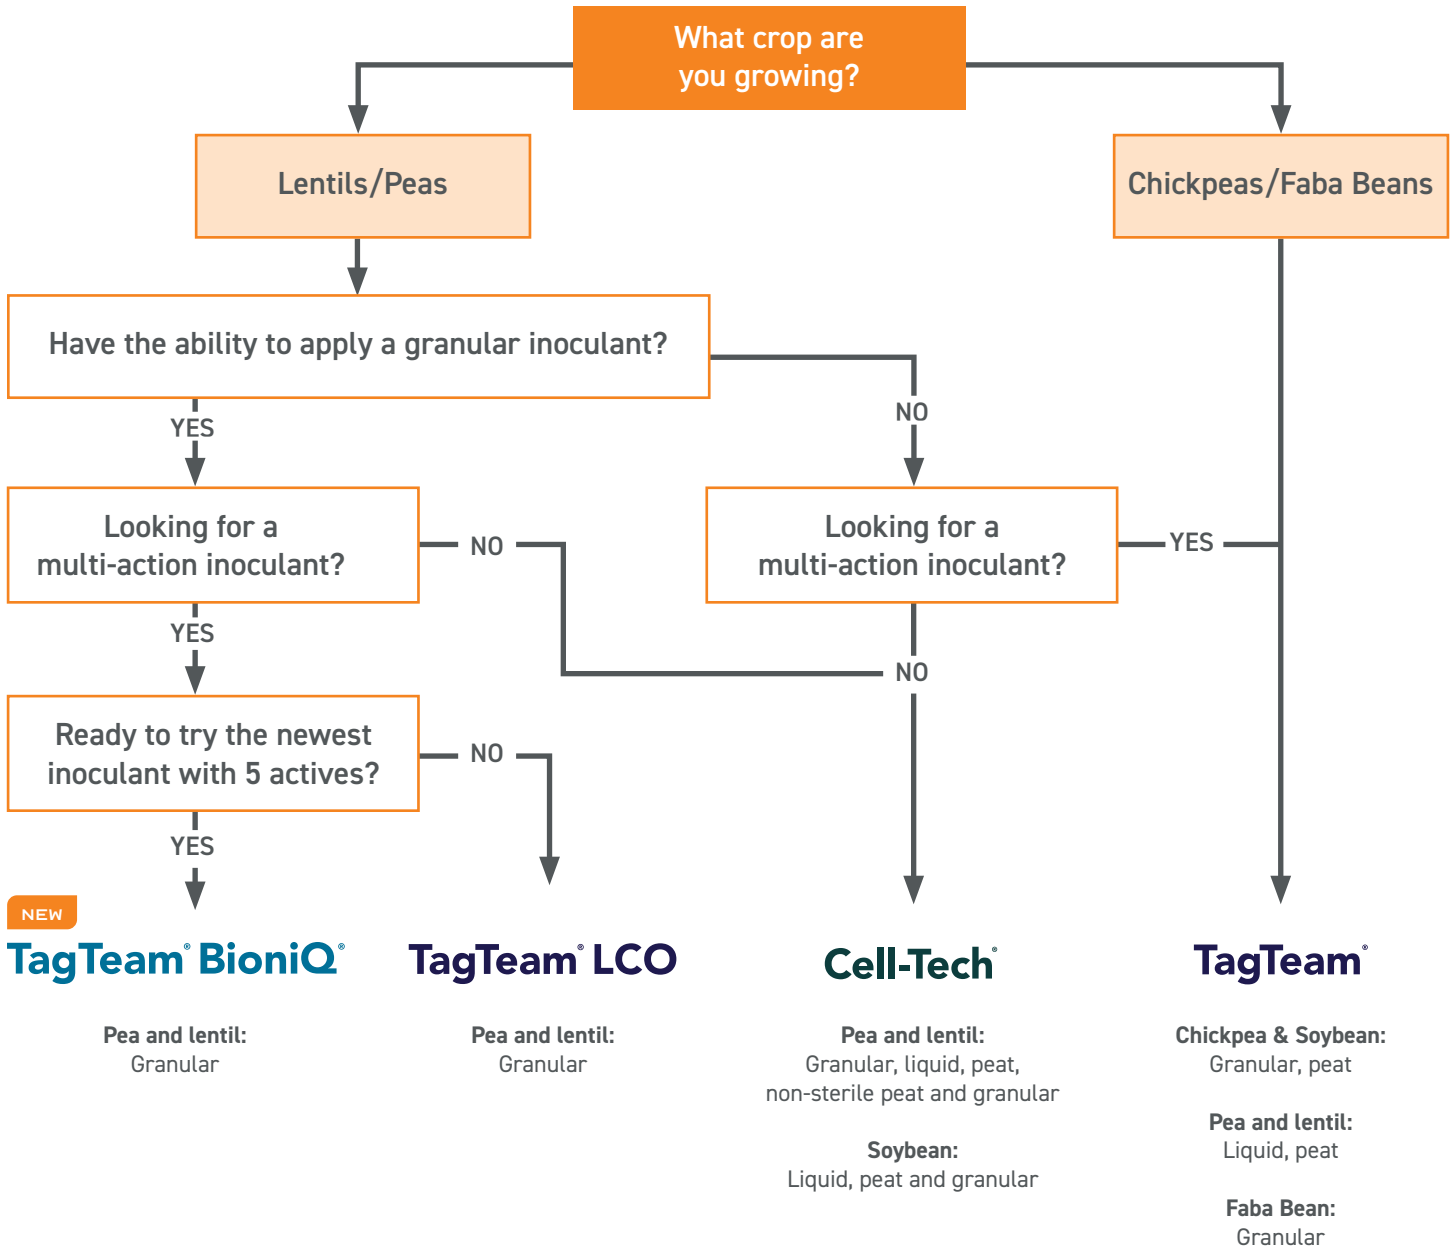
What crop are you growing?

Lentils/Peas

Chickpeas/Faba Beans

Have the ability to apply a granular inoculant?

YES

NO

Looking for a multi-action inoculant?

NO

Looking for a multi-action inoculant?

YES

YES

NO

Ready to try the newest inoculant with 5 actives?

NO

YES

NEW

TagTeam® BioniQ®

Pea and lentil:
Granular

TagTeam® LCO

Pea and lentil:
Granular

Cell-Tech®

Pea and lentil:
Granular, liquid, peat, non-sterile peat and granular

Soybean:
Liquid, peat and granular

TagTeam®

Chickpea & Soybean:
Granular, peat

Pea and lentil:
Liquid, peat

Faba Bean:
Granular